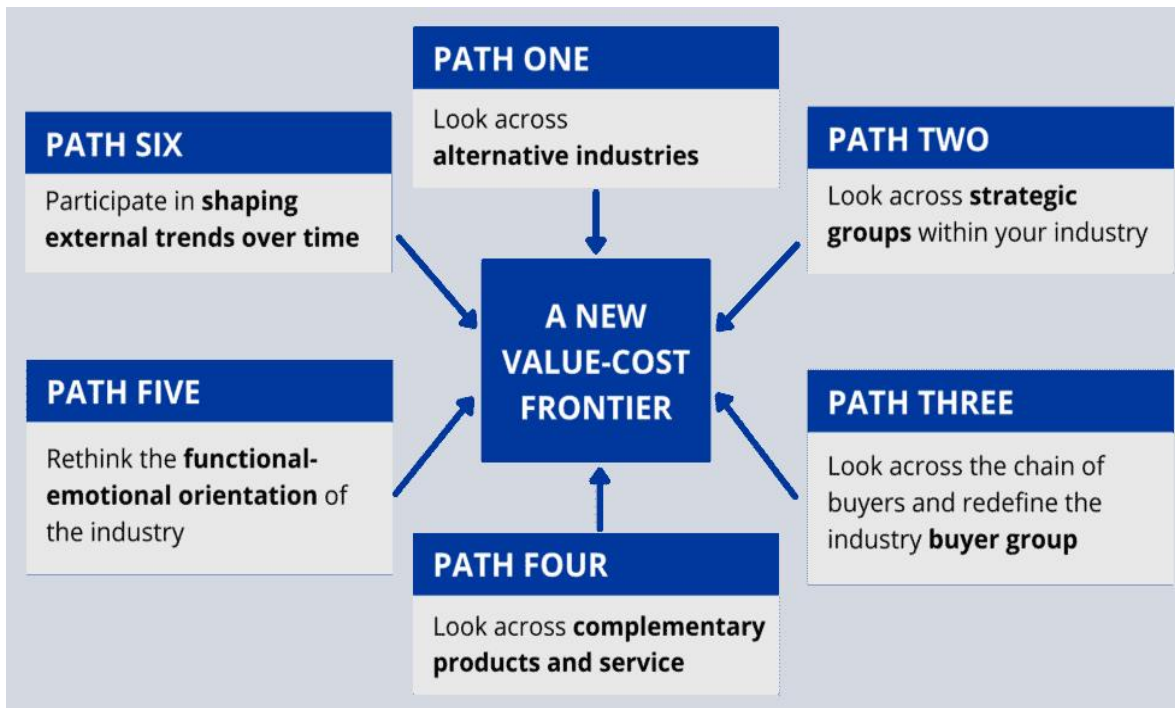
PATH ONE

Look across alternative industries

PATH SIX

Participate in shaping external trends over time

PATH TWO

Look across strategic groups within your industry

A NEW VALUE-COST FRONTIER

PATH FIVE

Rethink the functional-emotional orientation of the industry

PATH THREE

Look across the chain of buyers and redefine the industry buyer group

PATH FOUR

Look across complementary products and service